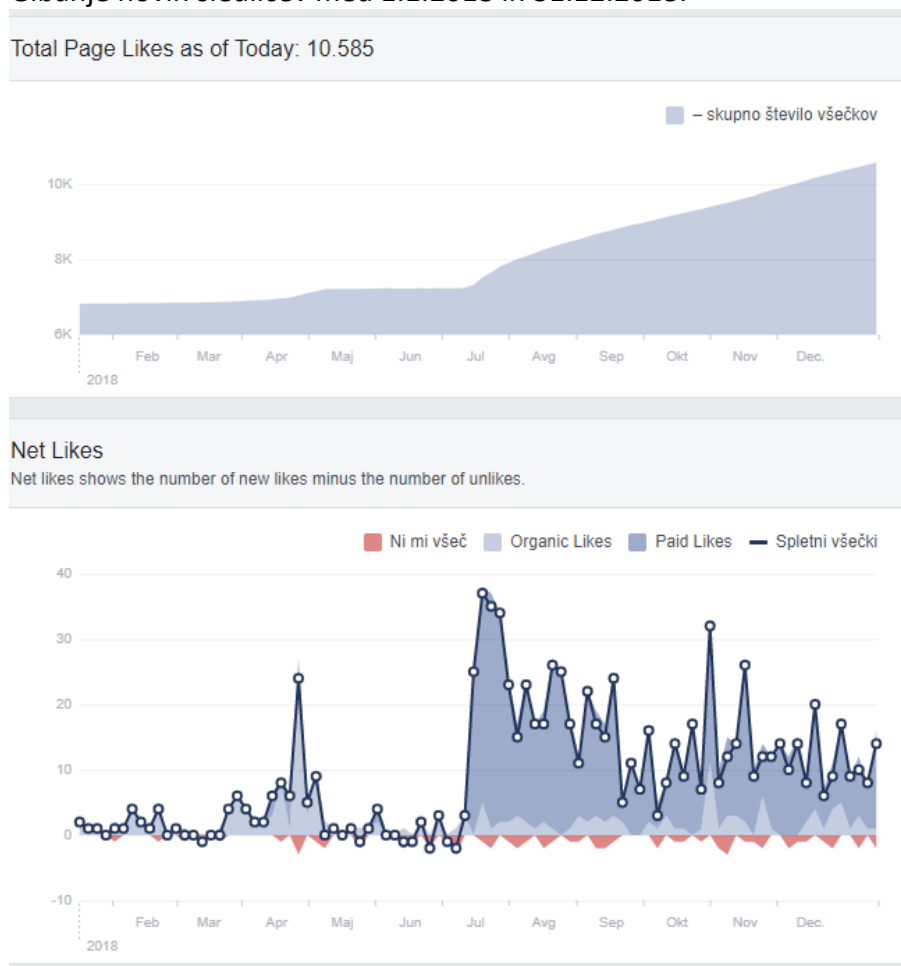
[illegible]

Total Page Likes as of Today: 10.585

– skupno število všečkov

10K
8K
6K

Feb Mar Apr Maj Jun Jul Avg Sep Okt Nov Dec.
2018

Net Likes
Net likes shows the number of new likes minus the number of unlikes.

Ni mi všeč Organic Likes Paid Likes Spletni všečki

40
30
20
10
0
-10

Feb Mar Apr Maj Jun Jul Avg Sep Okt Nov Dec.
2018